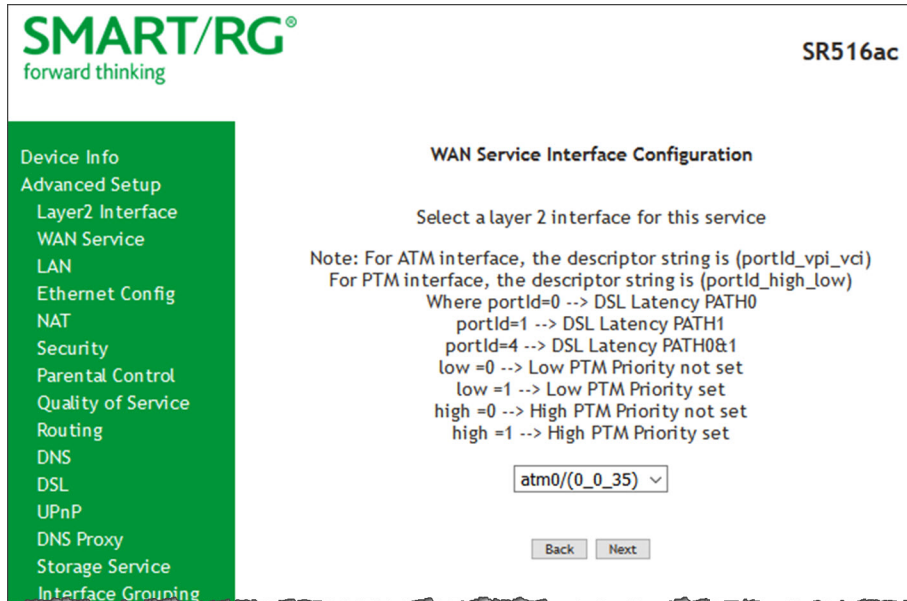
SMART/RG®
forward thinking

SR516ac

Device Info
Advanced Setup
Layer2 Interface
WAN Service
LAN
Ethernet Config
NAT
Security
Parental Control
Quality of Service
Routing
DNS
DSL
UPnP
DNS Proxy
Storage Service
Interface Grouping

WAN Service Interface Configuration

Select a layer 2 interface for this service

Note: For ATM interface, the descriptor string is (portId_vpi_vci)
For PTM interface, the descriptor string is (portId_high_low)
Where portId=0 --> DSL Latency PATH0
portId=1 --> DSL Latency PATH1
portId=4 --> DSL Latency PATH0&1
low =0 --> Low PTM Priority not set
low =1 --> Low PTM Priority set
high =0 --> High PTM Priority not set
high =1 --> High PTM Priority set

atm0/(0_0_35)

Back Next